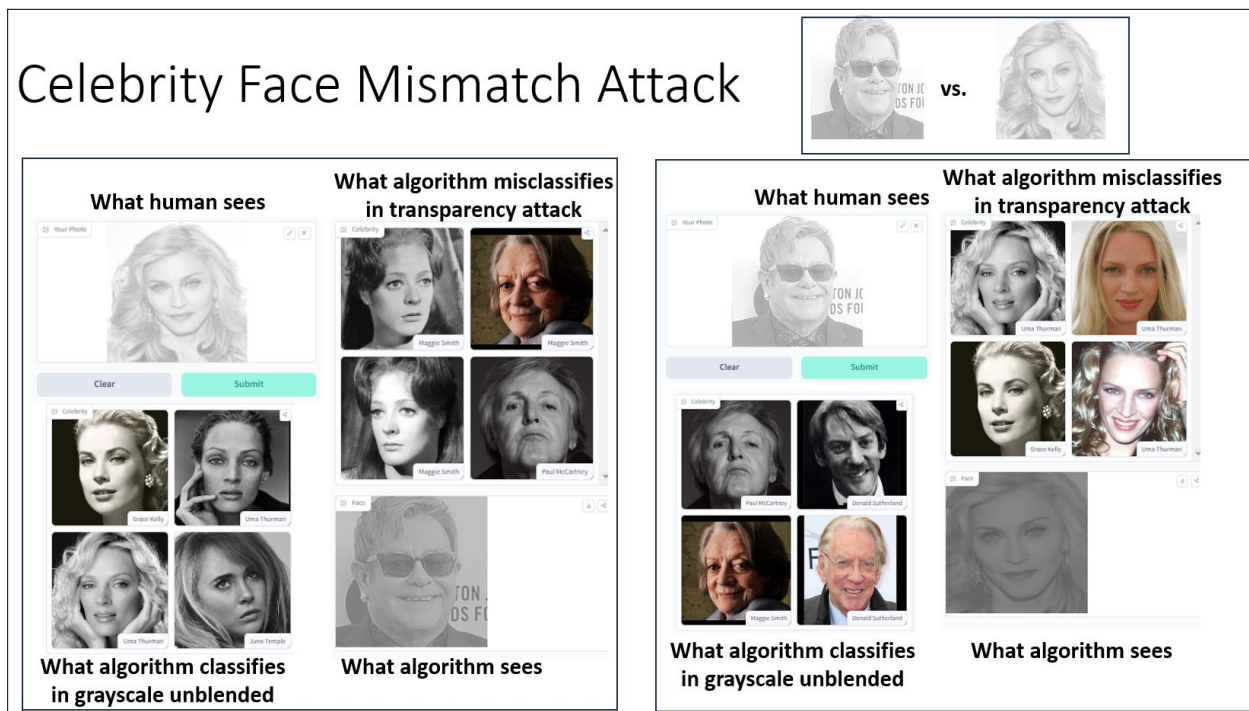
Celebrity Face Mismatch Attack

TON JC
DS FO
vs.

What human sees

Your Photo

Clear

Submit

Celebrity

Grace Kelly

Uma Thurman

Uma Thurman

Juno Temple

What algorithm classifies in grayscale unblended

What algorithm misclassifies in transparency attack

Celebrity

Maggie Smith

Maggie Smith

Maggie Smith

Paul McCartney

Face

TON J
DS FO

What algorithm sees

What human sees

Your Photo

TON JC
DS FO

Clear

Submit

Celebrity

Paul McCartney

Donald Sutherland

Maggie Smith

Donald Sutherland

What algorithm classifies in grayscale unblended

What algorithm misclassifies in transparency attack

Celebrity

Uma Thurman

Uma Thurman

Grace Kelly

Uma Thurman

Face

What algorithm sees